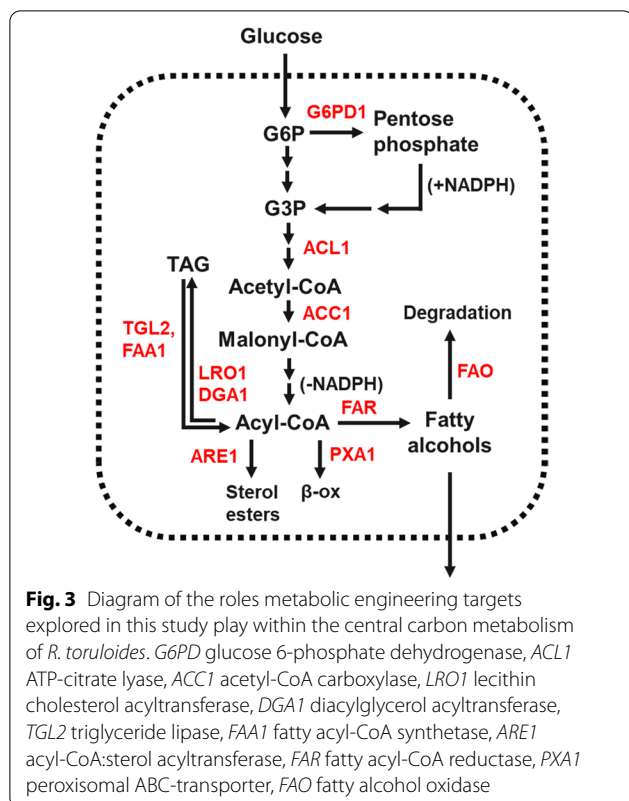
Glucose

G6PD1

G6P

Pentose phosphate

(+NADPH)

G3P

ACL1

TAG

Acetyl-CoA

ACC1

Degradation

TGL2, FAA1

Malonyl-CoA

LRO1 DGA1

(-NADPH)

FAO

FAR

Acyl-CoA

Fatty alcohols

ARE1

PXA1

Sterol esters

β-ox

**Fig. 3** Diagram of the roles metabolic engineering targets explored in this study play within the central carbon metabolism of *R. toruloides*. *G6PD* glucose 6-phosphate dehydrogenase, *ACL1* ATP-citrate lyase, *ACC1* acetyl-CoA carboxylase, *LRO1* lecithin cholesterol acyltransferase, *DGA1* diacylglycerol acyltransferase, *TGL2* triglyceride lipase, *FAA1* fatty acyl-CoA synthetase, *ARE1* acyl-CoA:sterol acyltransferase, *FAR* fatty acyl-CoA reductase, *PXA1* peroxisomal ABC-transporter, *FAO* fatty alcohol oxidase